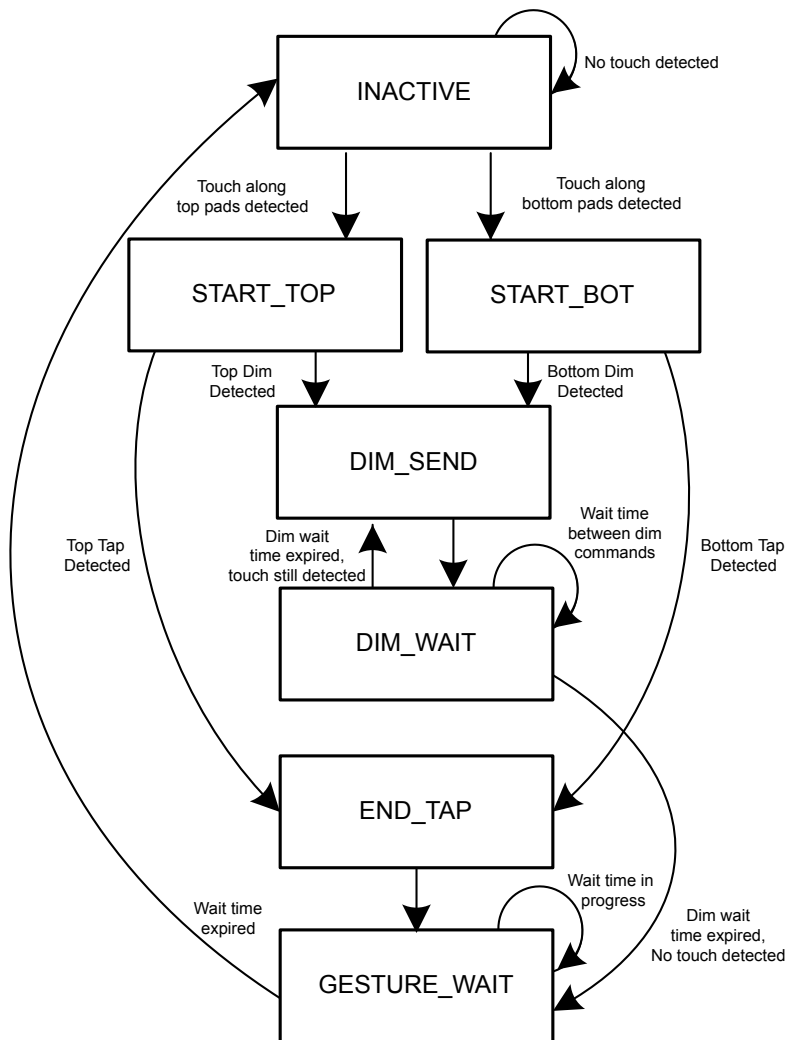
INACTIVE

No touch detected

Touch along top pads detected

Touch along bottom pads detected

START_TOP

START_BOT

Top Dim Detected

Bottom Dim Detected

DIM_SEND

Top Tap Detected

Dim wait time expired, touch still detected

Wait time between dim commands

Bottom Tap Detected

DIM_WAIT

END_TAP

Wait time expired

Wait time in progress

Dim wait time expired, No touch detected

GESTURE_WAIT